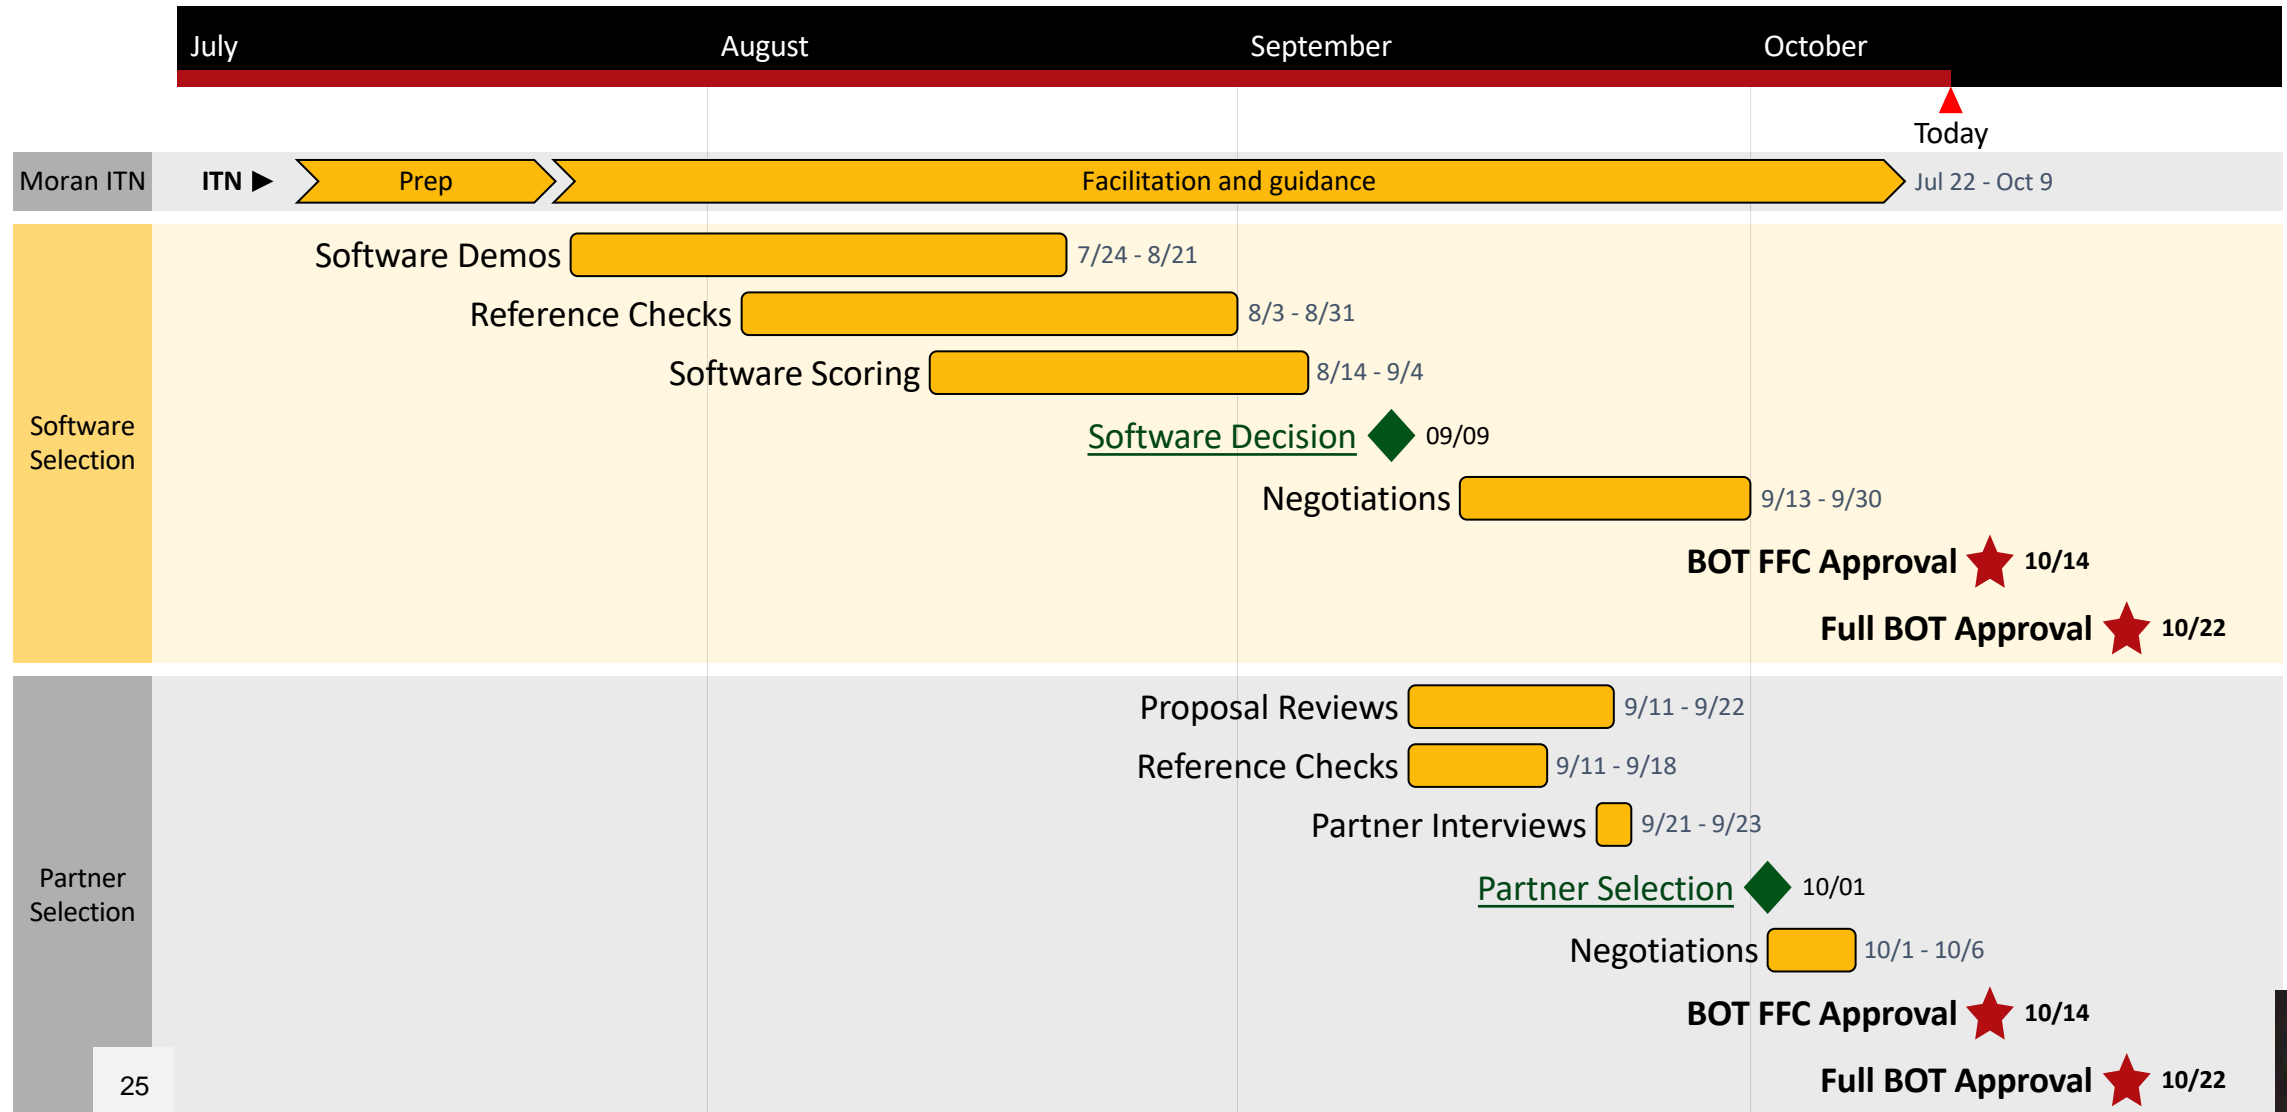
July August September October

Today

Moran ITN ITN ▶ Prep Facilitation and guidance Jul 22 - Oct 9

Software Selection

Software Demos 7/24 - 8/21

Reference Checks 8/3 - 8/31

Software Scoring 8/14 - 9/4

Software Decision 09/09

Negotiations 9/13 - 9/30

BOT FFC Approval 10/14

Full BOT Approval 10/22

Partner Selection

Proposal Reviews 9/11 - 9/22

Reference Checks 9/11 - 9/18

Partner Interviews 9/21 - 9/23

Partner Selection 10/01

Negotiations 10/1 - 10/6

BOT FFC Approval 10/14

Full BOT Approval 10/22

25